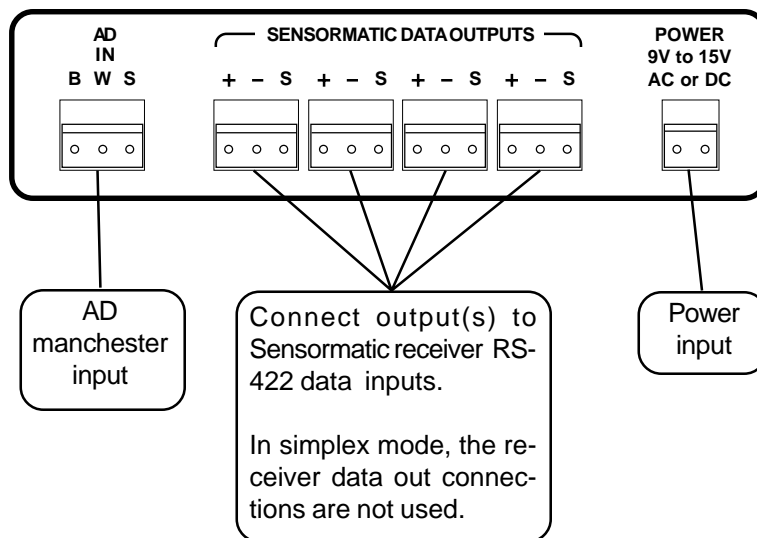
AD
IN
B W S

SENSORMATIC DATA OUTPUTS

+ – S + – S + – S + – S

POWER
9V to 15V
AC or DC

AD manchester input

Connect output(s) to Sensormatic receiver RS-422 data inputs.

In simplex mode, the receiver data out connections are not used.

Power input